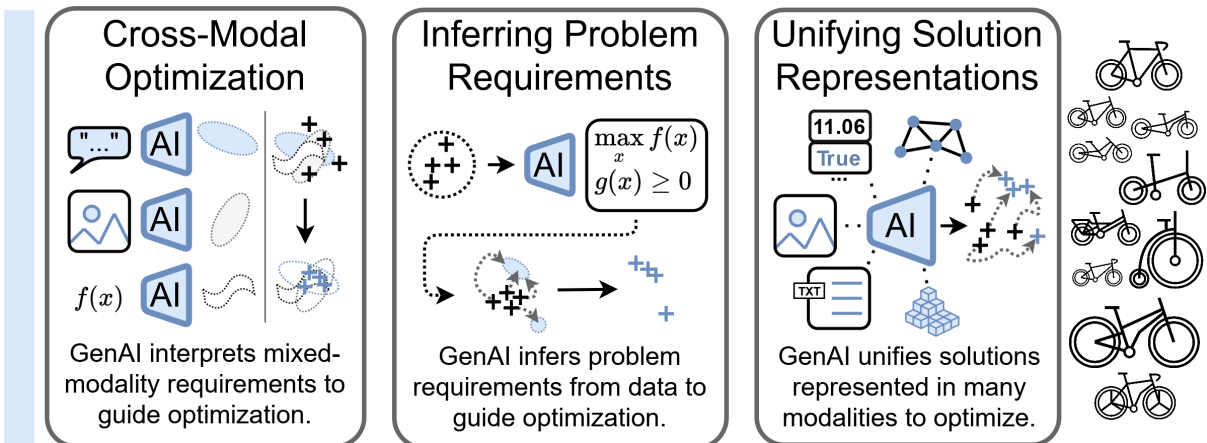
Cross-Modal Optimization

"..."

AI

AI

$f(x)$

AI

GenAI interprets mixed-modality requirements to guide optimization.

Inferring Problem Requirements

AI

$\max_{x} f(x)$
$g(x) \geq 0$

GenAI infers problem requirements from data to guide optimization.

Unifying Solution Representations

11.06

True

...

AI

TXT

GenAI unifies solutions represented in many modalities to optimize.